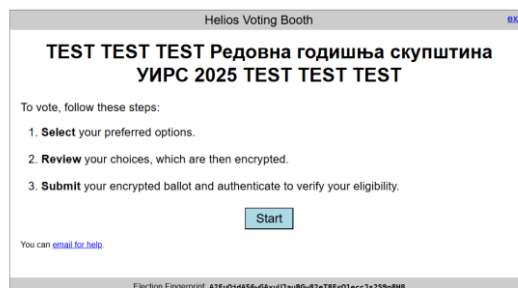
Helios Voting Booth

ex

TEST TEST TEST Редовна годишња скупштина УИРС 2025 TEST TEST TEST

To vote, follow these steps:

1. Select your preferred options.

2. Review your choices, which are then encrypted.

3. Submit your encrypted ballot and authenticate to verify your eligibility.

Start

You can email for help.

Election Fingerprint: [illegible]